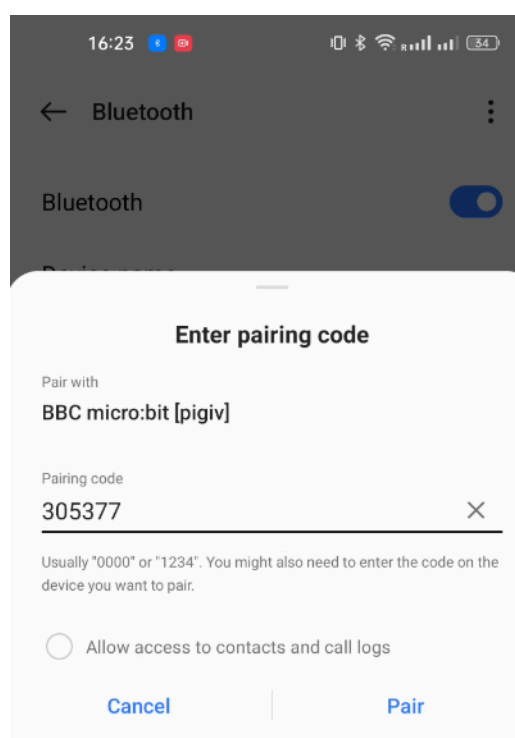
16:23

34

Bluetooth

Bluetooth

Enter pairing code

Pair with

BBC micro:bit [pigiv]

Pairing code

305377

Usually "0000" or "1234". You might also need to enter the code on the device you want to pair.

Allow access to contacts and call logs

Cancel

Pair